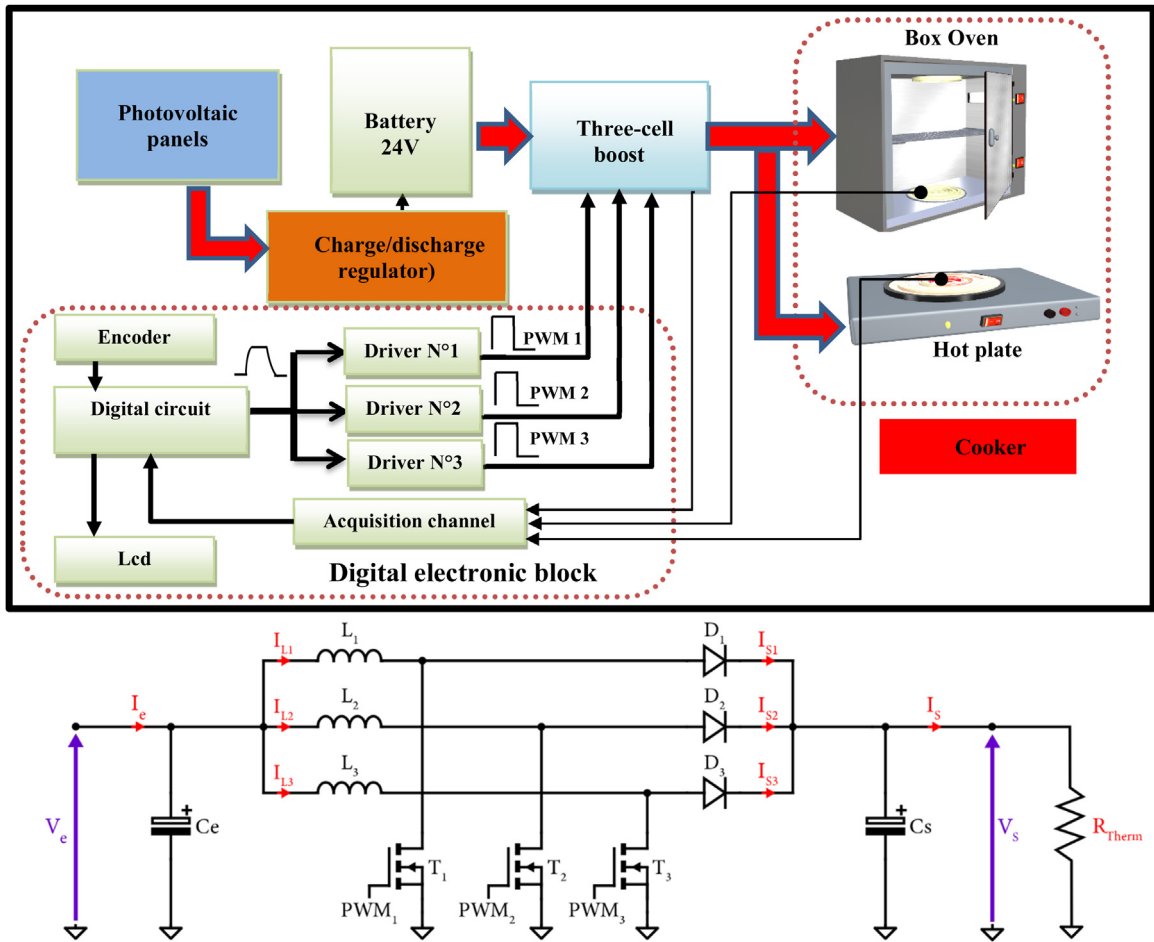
Box Oven

Photovoltaic panels

Battery 24V

Three-cell boost

Charge/discharge regulator)

Encoder

Driver N°1

PWM 1

Hot plate

Digital circuit

Driver N°2

PWM 2

Driver N°3

PWM 3

Cooker

Acquisition channel

Lcd

Digital electronic block

$I_{L1}$ $L_1$ $D_1$ $I_{S1}$

$I_e$ $I_{L2}$ $L_2$ $D_2$ $I_{S2}$ $I_S$

$I_{L3}$ $L_3$ $D_3$ $I_{S3}$

$V_e$ Ce Cs $V_S$ $R_{Therm}$

$T_1$ $T_2$ $T_3$

$PWM_1$ $PWM_2$ $PWM_3$